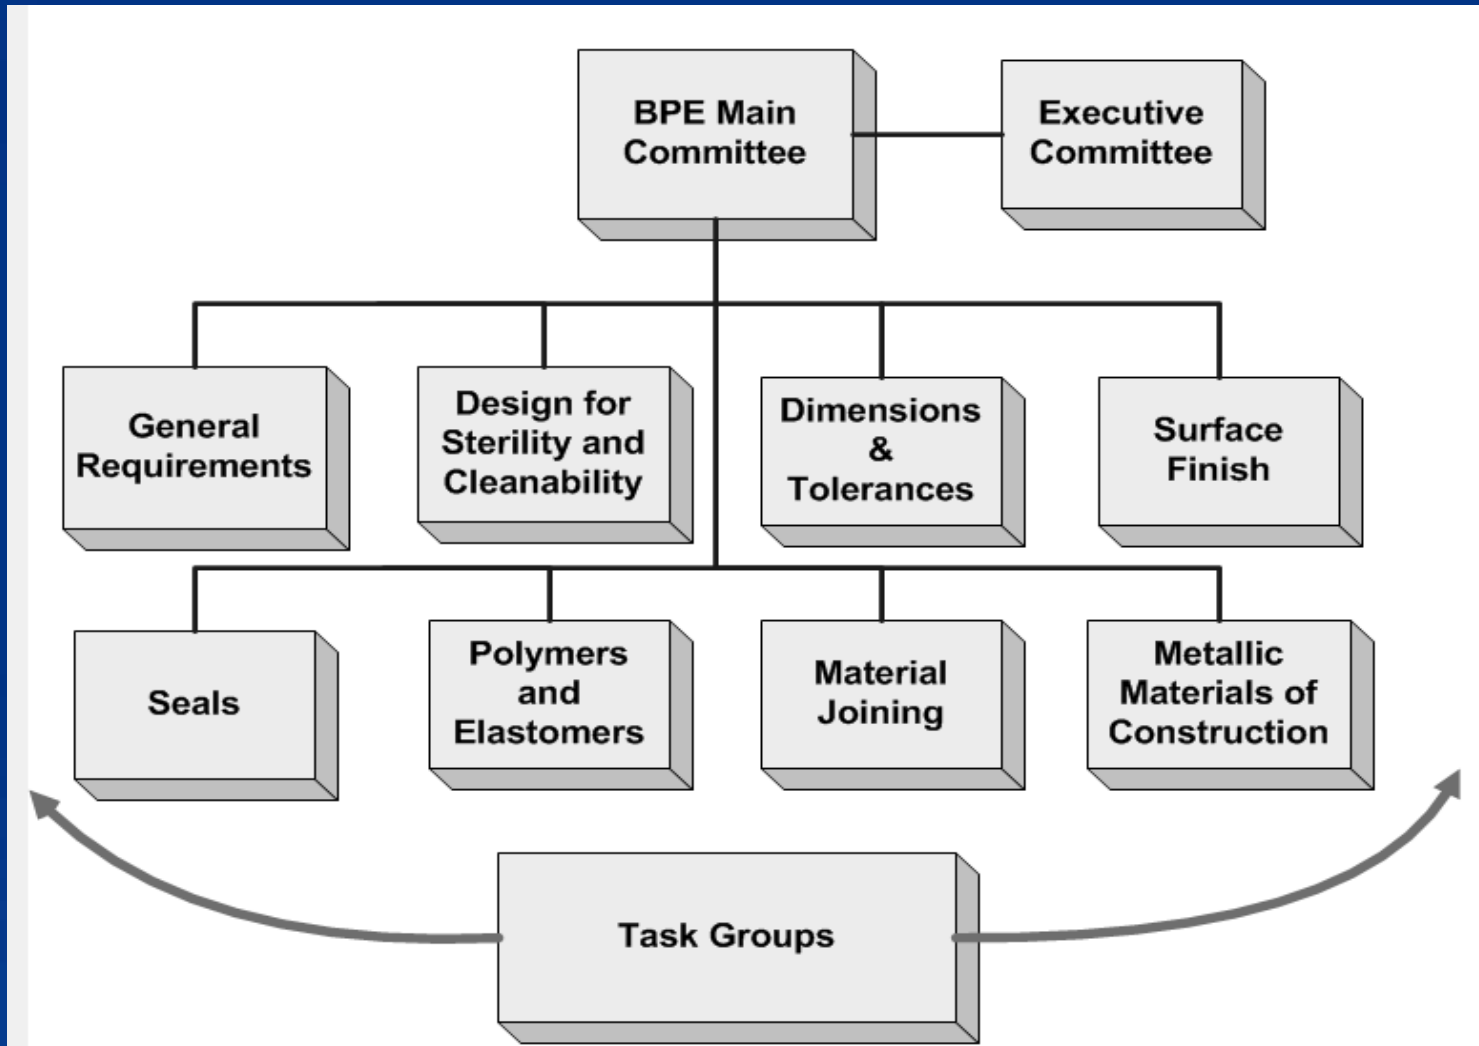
BPE Main Committee

Executive Committee

General Requirements

Design for Sterility and Cleanability

Dimensions & Tolerances

Surface Finish

Seals

Polymers and Elastomers

Material Joining

Metallic Materials of Construction

Task Groups